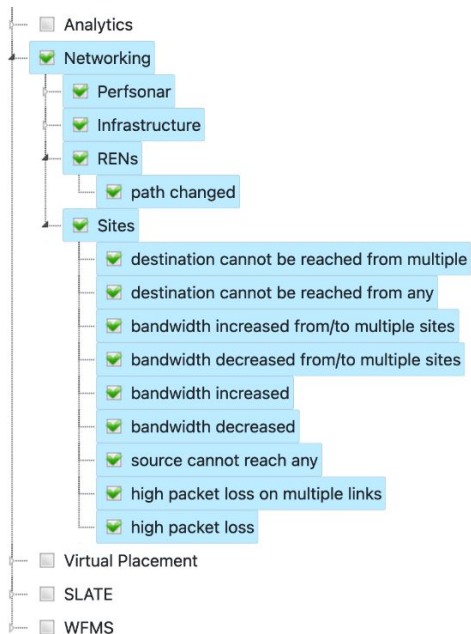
Analytics
Networking
Perfsonar
Infrastructure
RENs
path changed
Sites
destination cannot be reached from multiple
destination cannot be reached from any
bandwidth increased from/to multiple sites
bandwidth decreased from/to multiple sites
bandwidth increased
bandwidth decreased
source cannot reach any
high packet loss on multiple links
high packet loss
Virtual Placement
SLATE
WFMS